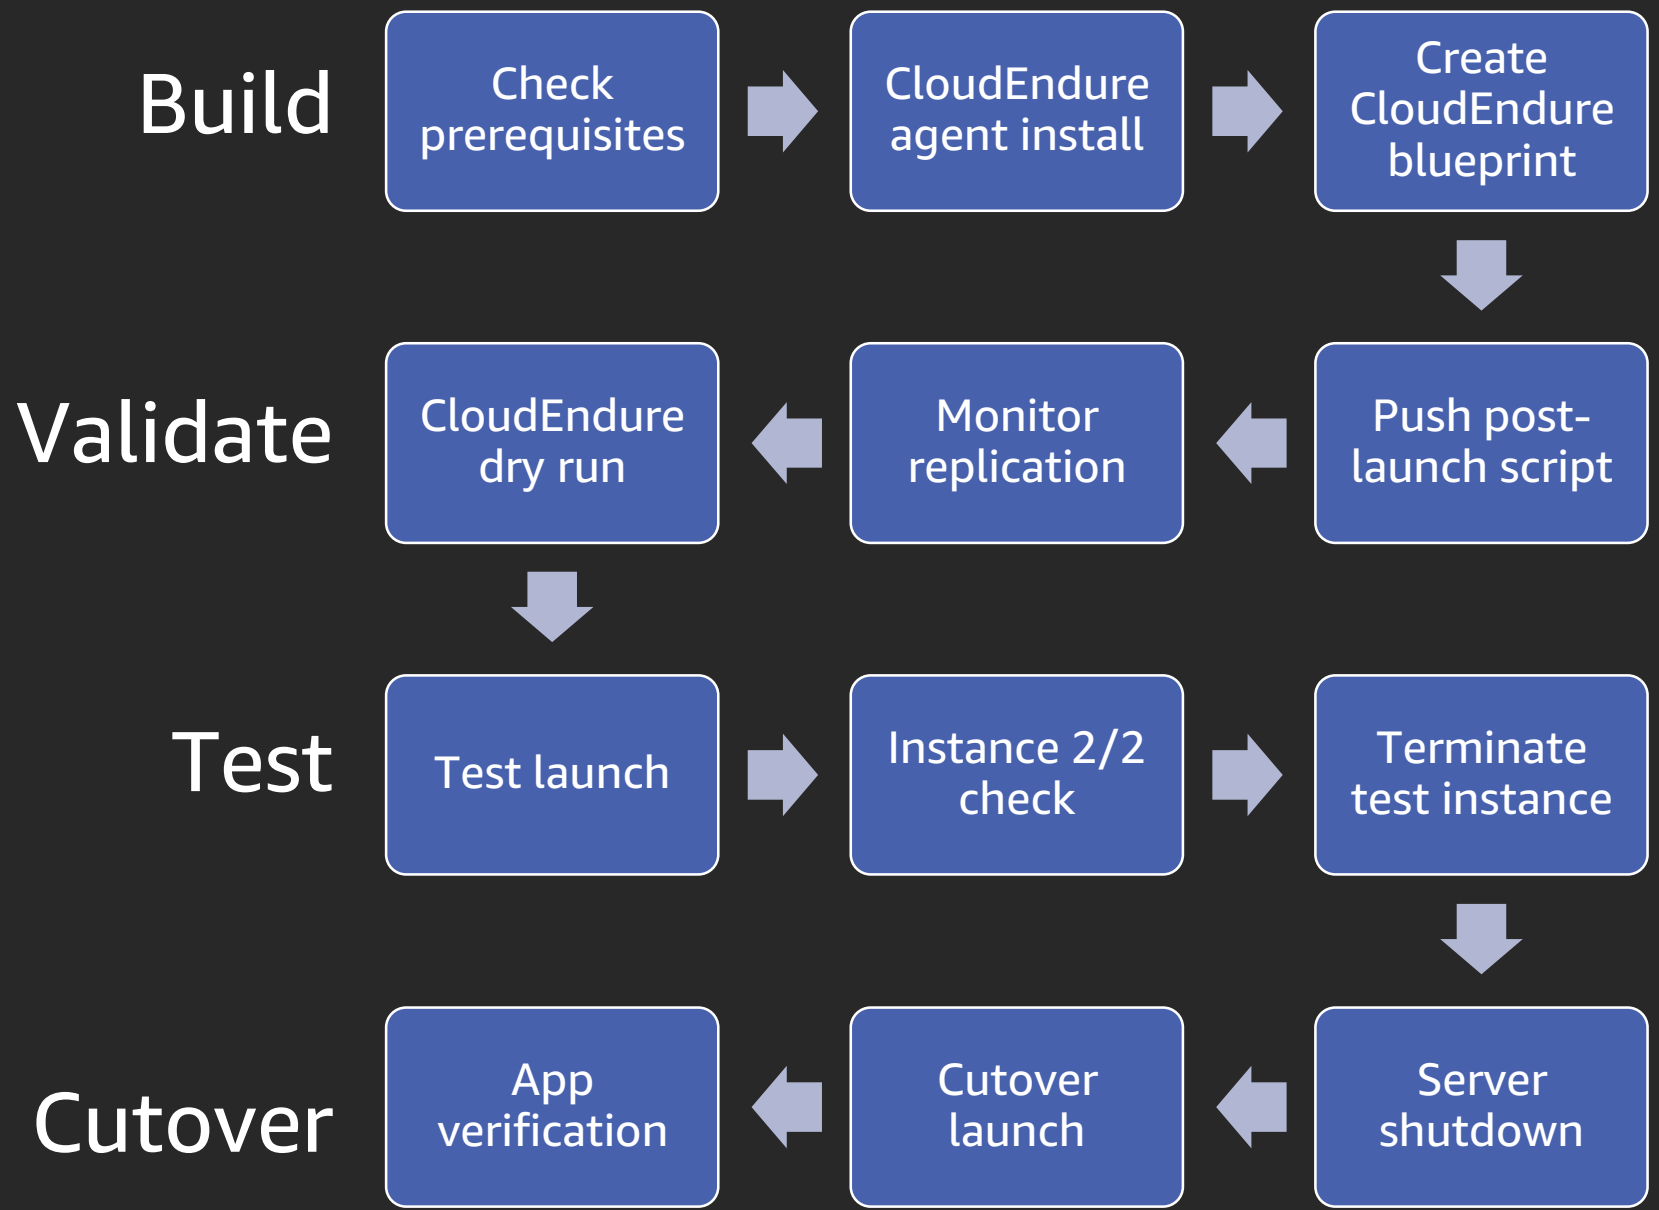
Build

Check prerequisites

CloudEndure agent install

Create CloudEndure blueprint

Validate

Push post-launch script

Monitor replication

CloudEndure dry run

Test

Test launch

Instance 2/2 check

Terminate test instance

Cutover

Server shutdown

Cutover launch

App verification